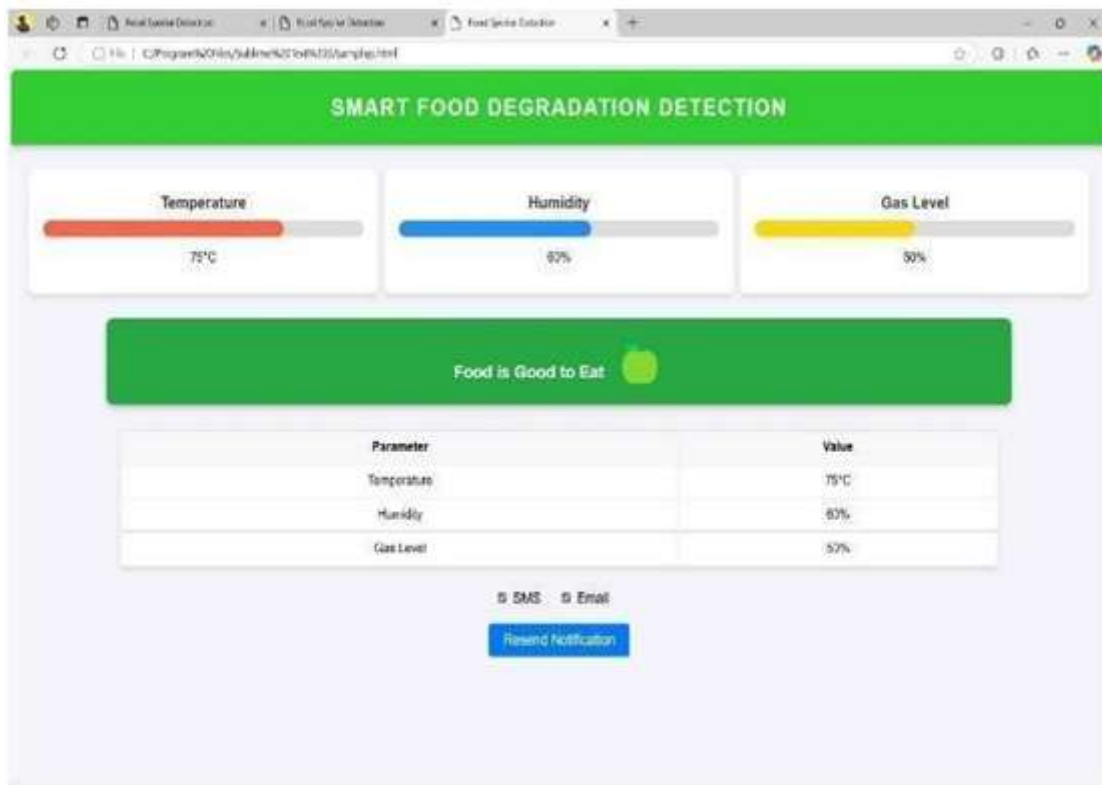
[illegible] × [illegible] × Food Spoilage Detection × +

File | C:/Program%20Files/Sublime%20Text%203/sample.html

SMART FOOD DEGRADATION DETECTION

Temperature

75°C

Humidity

60%

Gas Level

50%

Food is Good to Eat

| Parameter | Value |
|---|---|
| Temperature | 75°C |
| Humidity | 60% |
| Gas Level | 50% |

SMS Email

Resend Notification